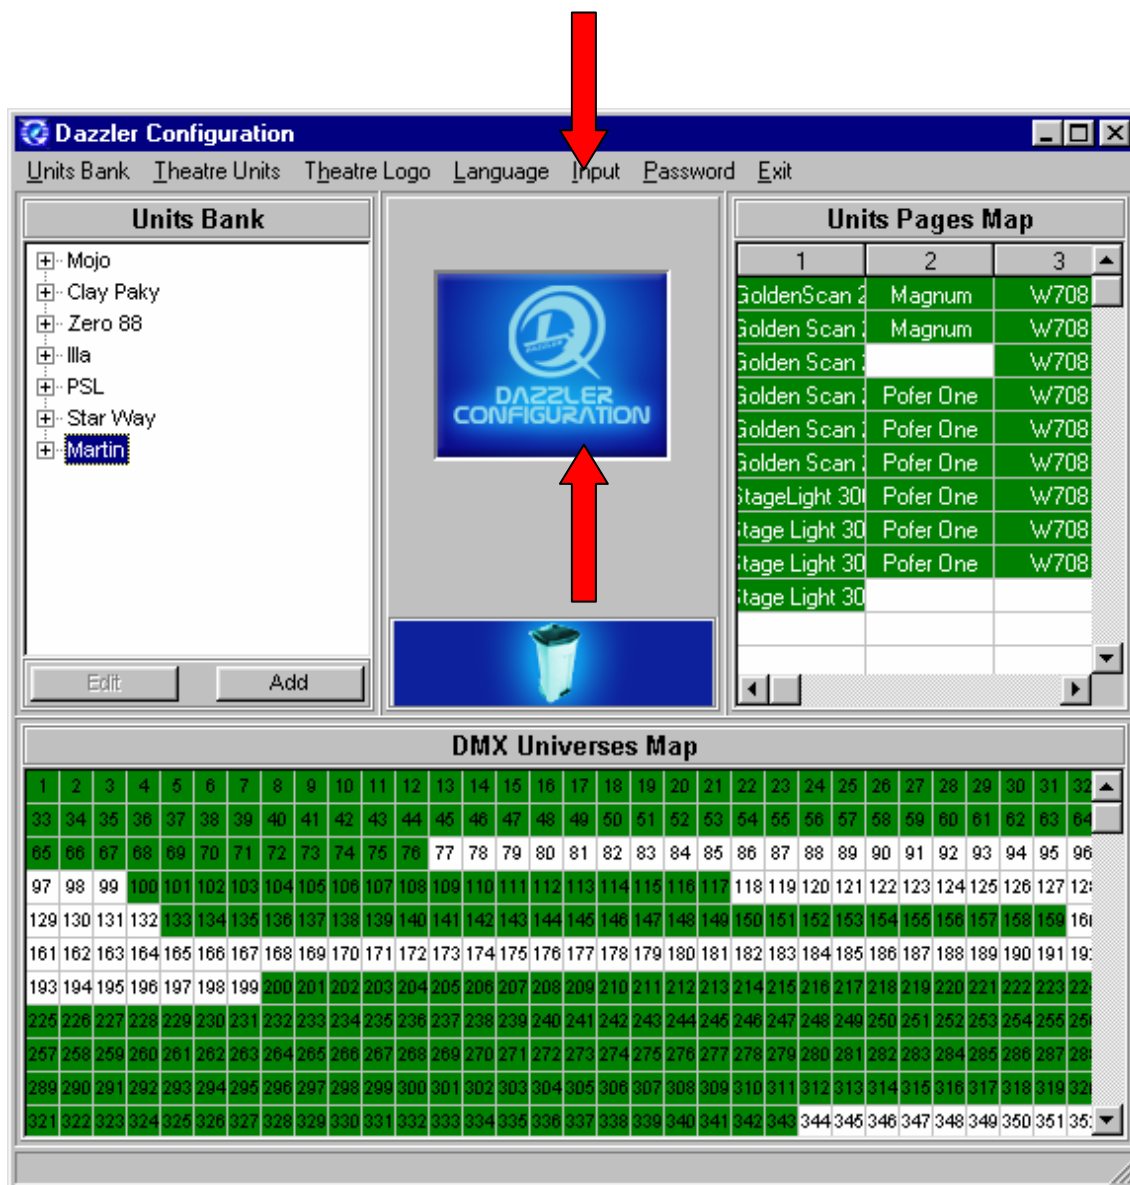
Dazzler Configuration

Units Bank Theatre Units Theatre Logo Language Input Password Exit

Units Bank

Mojo
Clay Paky
Zero 88
Illa
PSL
Star Way
Martin

Edit Add

DAZZLER CONFIGURATION

Units Pages Map

| 1 | 2 | 3 |
|---|---|---|
| GoldenScan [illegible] | Magnum | W708 |
| Golden Scan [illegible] | Magnum | W708 |
| Golden Scan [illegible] | | W708 |
| Golden Scan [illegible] | Pofer One | W708 |
| Golden Scan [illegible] | Pofer One | W708 |
| Golden Scan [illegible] | Pofer One | W708 |
| StageLight 30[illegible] | Pofer One | W708 |
| Stage Light 30 | Pofer One | W708 |
| Stage Light 30 | Pofer One | W708 |
| Stage Light 30 | | |

DMX Universes Map

| | | | | | | | | | | | | | | | | | | | | | | | | | | | | | | | |
|---|---|---|---|---|---|---|---|---|---|---|---|---|---|---|---|---|---|---|---|---|---|---|---|---|---|---|---|---|---|---|---|
| 1 | 2 | 3 | 4 | 5 | 6 | 7 | 8 | 9 | 10 | 11 | 12 | 13 | 14 | 15 | 16 | 17 | 18 | 19 | 20 | 21 | 22 | 23 | 24 | 25 | 26 | 27 | 28 | 29 | 30 | 31 | 32 |
| 33 | 34 | 35 | 36 | 37 | 38 | 39 | 40 | 41 | 42 | 43 | 44 | 45 | 46 | 47 | 48 | 49 | 50 | 51 | 52 | 53 | 54 | 55 | 56 | 57 | 58 | 59 | 60 | 61 | 62 | 63 | 64 |
| 65 | 66 | 67 | 68 | 69 | 70 | 71 | 72 | 73 | 74 | 75 | 76 | 77 | 78 | 79 | 80 | 81 | 82 | 83 | 84 | 85 | 86 | 87 | 88 | 89 | 90 | 91 | 92 | 93 | 94 | 95 | 96 |
| 97 | 98 | 99 | 100 | 101 | 102 | 103 | 104 | 105 | 106 | 107 | 108 | 109 | 110 | 111 | 112 | 113 | 114 | 115 | 116 | 117 | 118 | 119 | 120 | 121 | 122 | 123 | 124 | 125 | 126 | 127 | 12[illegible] |
| 129 | 130 | 131 | 132 | 133 | 134 | 135 | 136 | 137 | 138 | 139 | 140 | 141 | 142 | 143 | 144 | 145 | 146 | 147 | 148 | 149 | 150 | 151 | 152 | 153 | 154 | 155 | 156 | 157 | 158 | 159 | 16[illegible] |
| 161 | 162 | 163 | 164 | 165 | 166 | 167 | 168 | 169 | 170 | 171 | 172 | 173 | 174 | 175 | 176 | 177 | 178 | 179 | 180 | 181 | 182 | 183 | 184 | 185 | 186 | 187 | 188 | 189 | 190 | 191 | 19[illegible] |
| 193 | 194 | 195 | 196 | 197 | 198 | 199 | 200 | 201 | 202 | 203 | 204 | 205 | 206 | 207 | 208 | 209 | 210 | 211 | 212 | 213 | 214 | 215 | 216 | 217 | 218 | 219 | 220 | 221 | 222 | 223 | 22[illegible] |
| 225 | 226 | 227 | 228 | 229 | 230 | 231 | 232 | 233 | 234 | 235 | 236 | 237 | 238 | 239 | 240 | 241 | 242 | 243 | 244 | 245 | 246 | 247 | 248 | 249 | 250 | 251 | 252 | 253 | 254 | 255 | 25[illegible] |
| 257 | 258 | 259 | 260 | 261 | 262 | 263 | 264 | 265 | 266 | 267 | 268 | 269 | 270 | 271 | 272 | 273 | 274 | 275 | 276 | 277 | 278 | 279 | 280 | 281 | 282 | 283 | 284 | 285 | 286 | 287 | 28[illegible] |
| 289 | 290 | 291 | 292 | 293 | 294 | 295 | 296 | 297 | 298 | 299 | 300 | 301 | 302 | 303 | 304 | 305 | 306 | 307 | 308 | 309 | 310 | 311 | 312 | 313 | 314 | 315 | 316 | 317 | 318 | 319 | 32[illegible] |
| 321 | 322 | 323 | 324 | 325 | 326 | 327 | 328 | 329 | 330 | 331 | 332 | 333 | 334 | 335 | 336 | 337 | 338 | 339 | 340 | 341 | 342 | 343 | 344 | 345 | 346 | 347 | 348 | 349 | 350 | 351 | 35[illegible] |